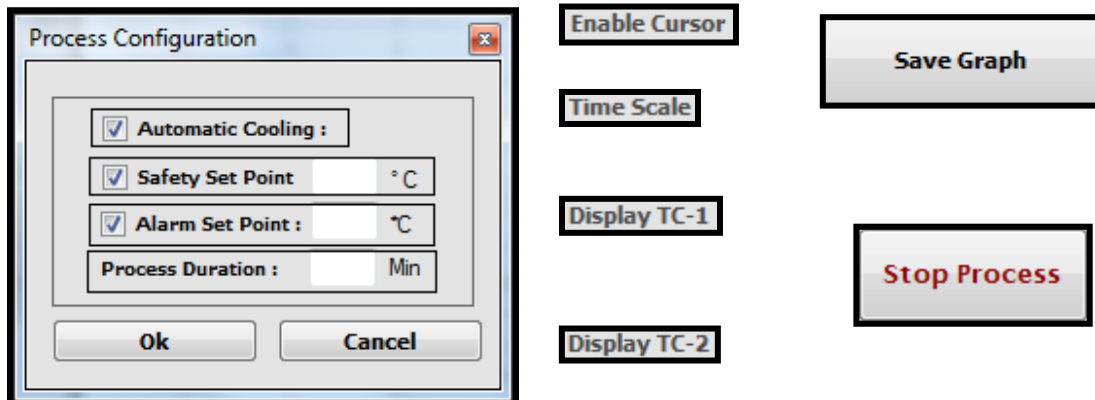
Process Configuration

Automatic Cooling :

Safety Set Point °C

Alarm Set Point : ℃

Process Duration : Min

Ok

Cancel

Enable Cursor

Time Scale

Display TC-1

Display TC-2

Save Graph

Stop Process